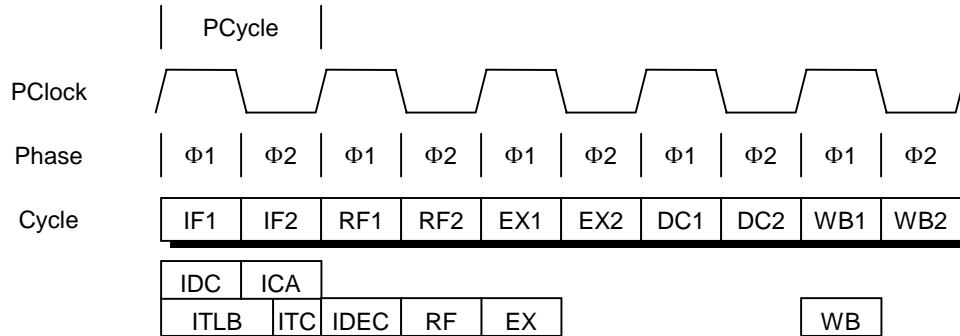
PCycle

PClock

Phase

| Φ1 | Φ2 | Φ1 | Φ2 | Φ1 | Φ2 | Φ1 | Φ2 | Φ1 | Φ2 |
|---|---|---|---|---|---|---|---|---|---|

Cycle

| IF1 | IF2 | RF1 | RF2 | EX1 | EX2 | DC1 | DC2 | WB1 | WB2 |
|---|---|---|---|---|---|---|---|---|---|

IDC ICA

ITLB ITC IDEC RF EX WB